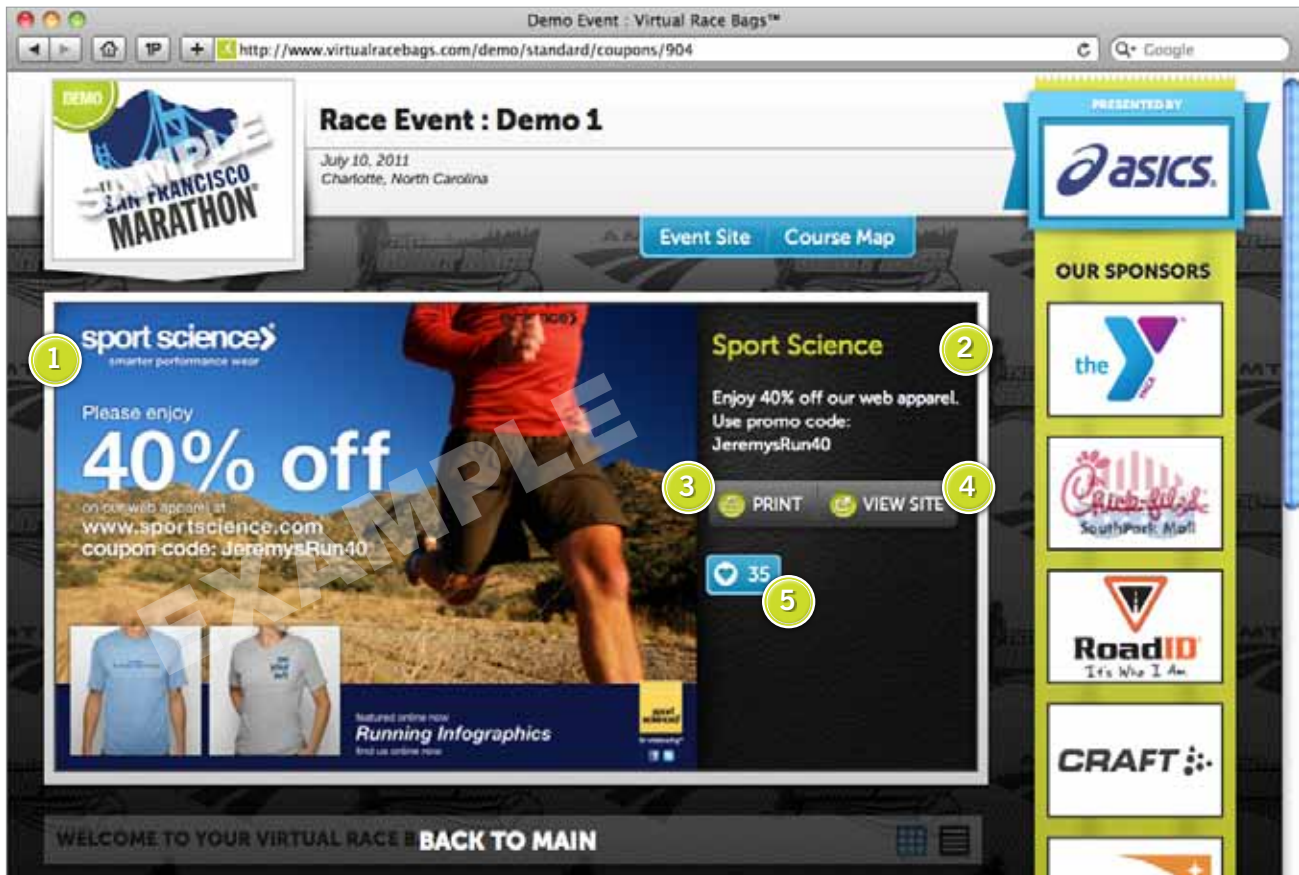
Demo Event : Virtual Race Bags™

1P

http://www.virtualracebags.com/demo/standard/coupons/904

Google

DEMO

SAMPLE

SAN FRANCISCO MARATHON

Race Event : Demo 1

July 10, 2011
Charlotte, North Carolina

PRESENTED BY

asics

Event Site

Course Map

OUR SPONSORS

1

sport science
smarter performance wear

Please enjoy

40% off

on our web apparel at
www.sportscience.com
coupon code: JeremysRun40

EXAMPLE

featured online now
Running Infographics
find us online now

Sport Science

2

Enjoy 40% off our web apparel.
Use promo code:
JeremysRun40

3

PRINT

VIEW SITE

4

35

5

the Y

Chick-fil-A
SouthPark Mall

RoadID
It's Who I Am

CRAFT

WELCOME TO YOUR VIRTUAL RACE B

BACK TO MAIN